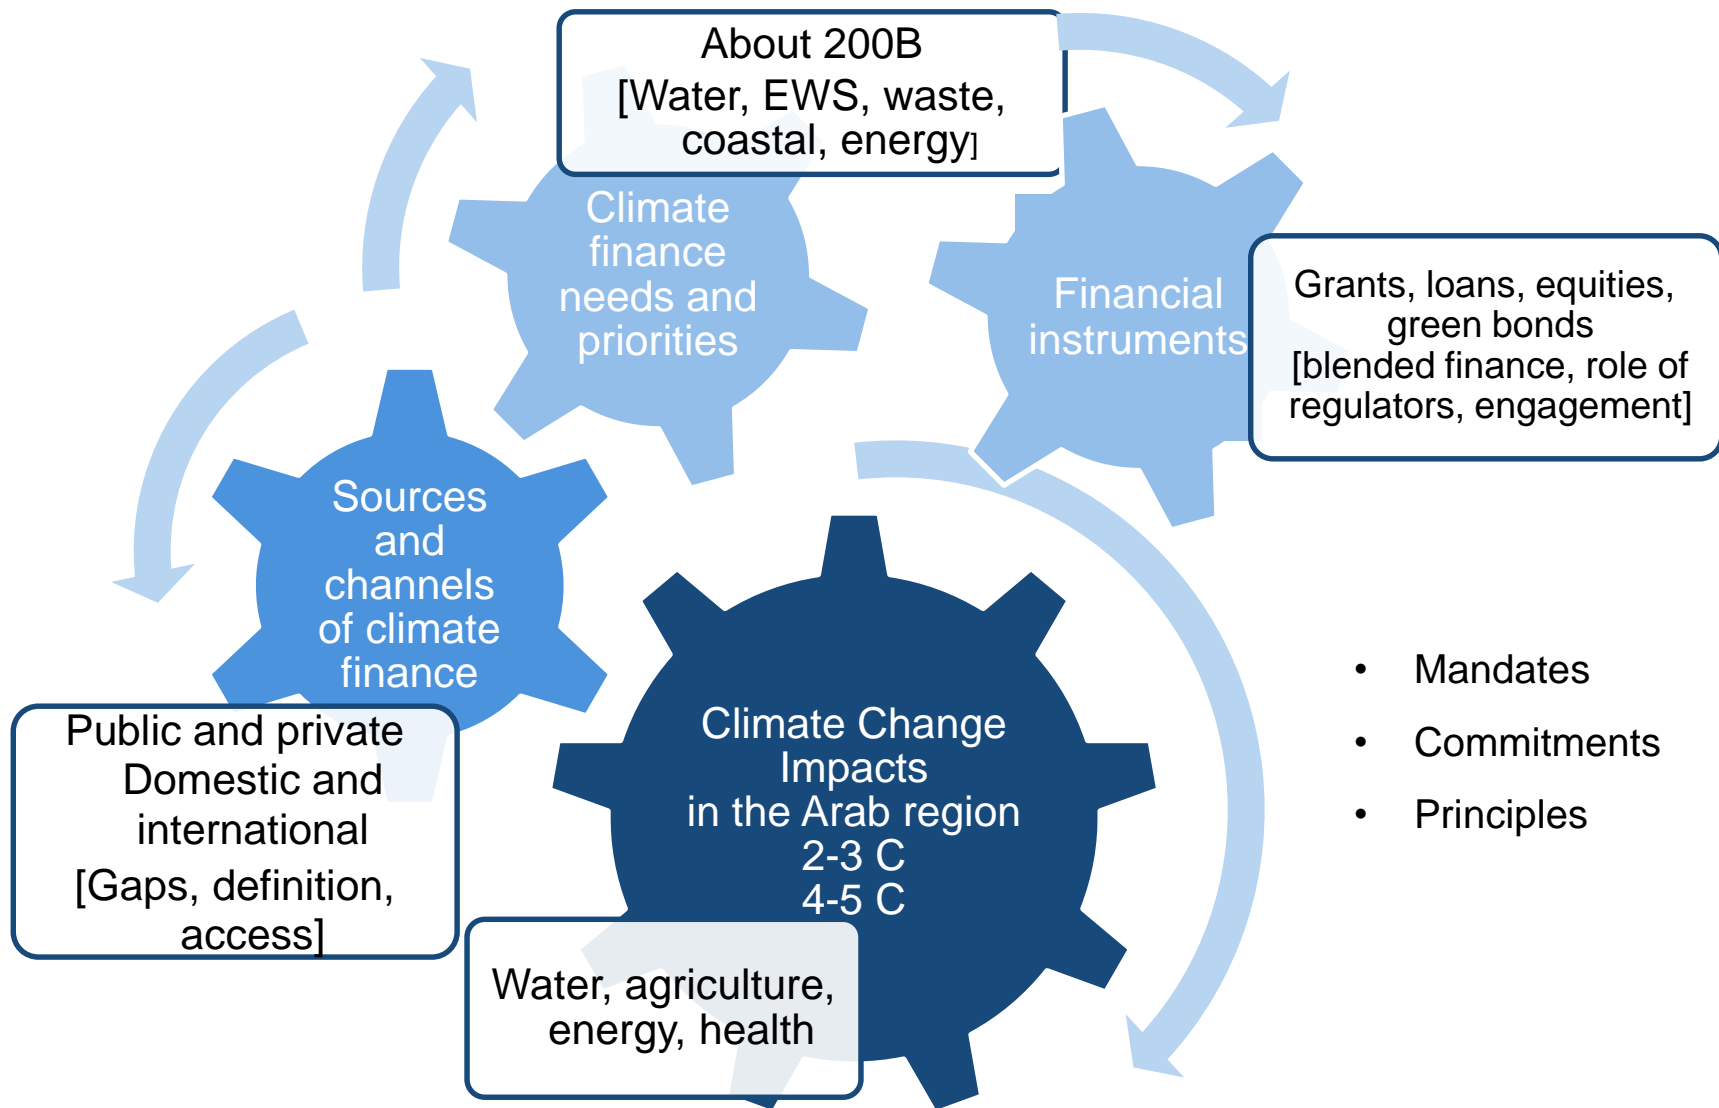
About 200B
[Water, EWS, waste, coastal, energy]

Climate finance needs and priorities

Financial instruments

Grants, loans, equities, green bonds
[blended finance, role of regulators, engagement]

Sources and channels of climate finance

Public and private
Domestic and international
[Gaps, definition, access]

Climate Change Impacts
in the Arab region
2-3 C
4-5 C

Water, agriculture, energy, health

- Mandates
- Commitments
- Principles